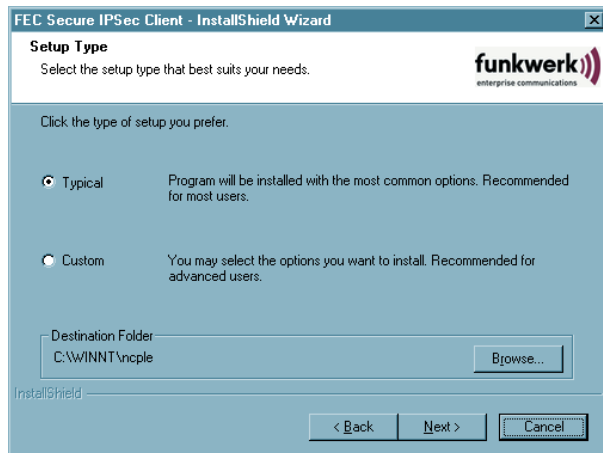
FEC Secure IPSec Client - InstallShield Wizard

Setup Type

Select the setup type that best suits your needs.

funkwerk

enterprise communications

Click the type of setup you prefer.

Typical

Program will be installed with the most common options. Recommended for most users.

Custom

You may select the options you want to install. Recommended for advanced users.

Destination Folder

C:\WINNT\ncple

Browse...

InstallShield

< Back

Next >

Cancel